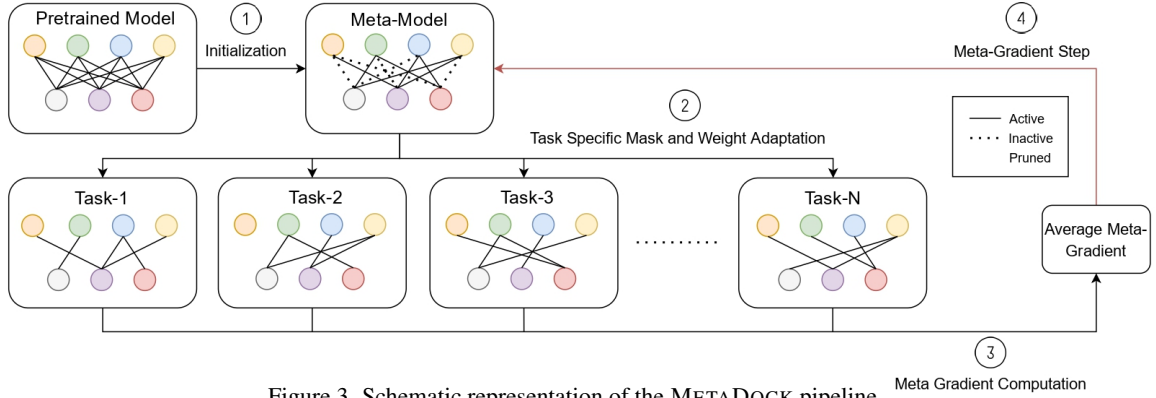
Pretrained Model

1

Initialization

Meta-Model

4

Meta-Gradient Step

2

Task Specific Mask and Weight Adaptation

Active

Inactive Pruned

Task-1

Task-2

Task-3

..........

Task-N

Average Meta-Gradient

3

Meta Gradient Computation

Figure 3. Schematic representation of the METADOCK pipeline.